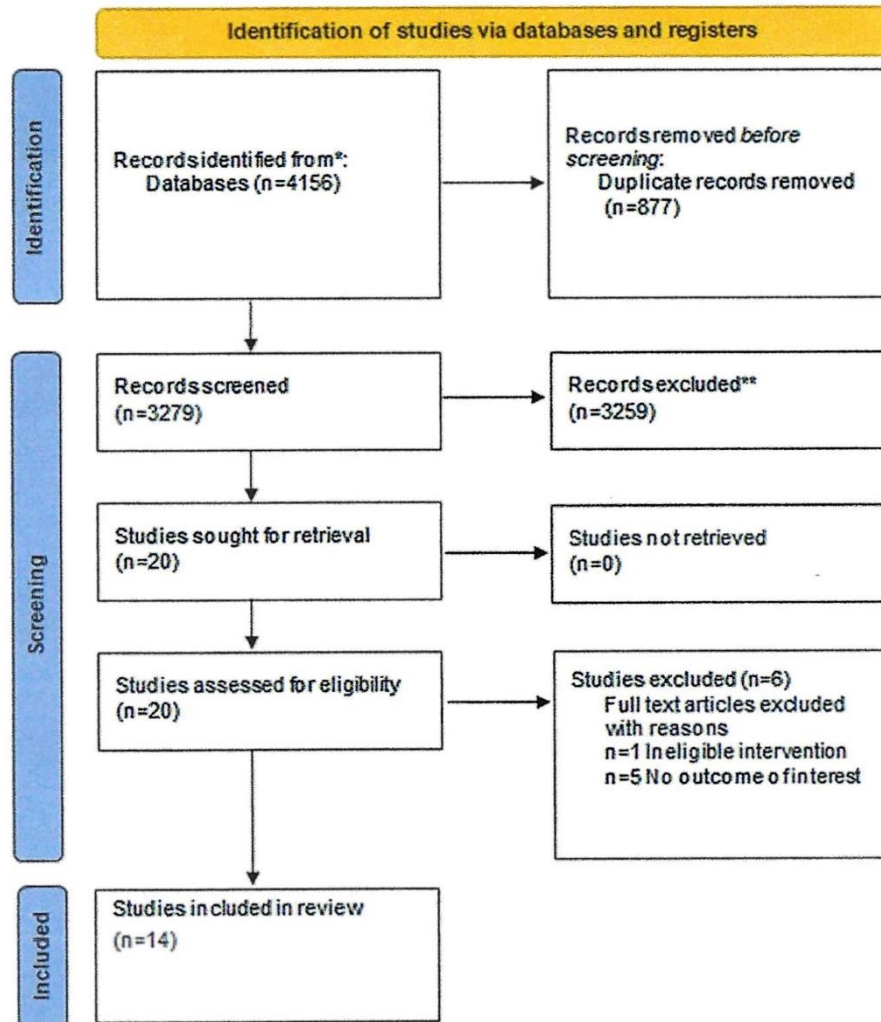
Identification of studies via databases and registers

Identification

Records identified from*:
Databases (n=4156)

Records removed before screening:
Duplicate records removed (n=877)

Screening

Records screened
(n=3279)

Records excluded**
(n=3259)

Studies sought for retrieval
(n=20)

Studies not retrieved
(n=0)

Studies assessed for eligibility
(n=20)

Studies excluded (n=6)
Full text articles excluded with reasons
n=1 Ineligible intervention
n=5 No outcome of interest

Included

Studies included in review
(n=14)